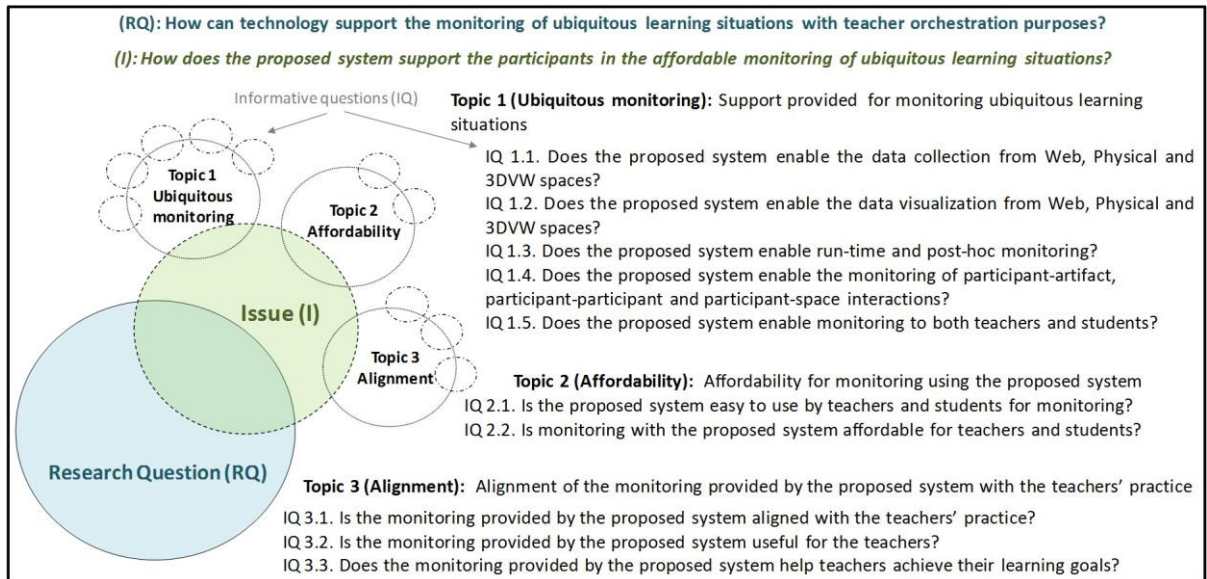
(RQ): How can technology support the monitoring of ubiquitous learning situations with teacher orchestration purposes?

(I): How does the proposed system support the participants in the affordable monitoring of ubiquitous learning situations?

Informative questions (IQ)

Topic 1 Ubiquitous monitoring

Topic 2 Affordability

Issue (I)

Topic 3 Alignment

Research Question (RQ)

Topic 1 (Ubiquitous monitoring): Support provided for monitoring ubiquitous learning situations

IQ 1.1. Does the proposed system enable the data collection from Web, Physical and 3DVW spaces?
IQ 1.2. Does the proposed system enable the data visualization from Web, Physical and 3DVW spaces?
IQ 1.3. Does the proposed system enable run-time and post-hoc monitoring?
IQ 1.4. Does the proposed system enable the monitoring of participant-artifact, participant-participant and participant-space interactions?
IQ 1.5. Does the proposed system enable monitoring to both teachers and students?

Topic 2 (Affordability): Affordability for monitoring using the proposed system
IQ 2.1. Is the proposed system easy to use by teachers and students for monitoring?
IQ 2.2. Is monitoring with the proposed system affordable for teachers and students?

Topic 3 (Alignment): Alignment of the monitoring provided by the proposed system with the teachers' practice
IQ 3.1. Is the monitoring provided by the proposed system aligned with the teachers' practice?
IQ 3.2. Is the monitoring provided by the proposed system useful for the teachers?
IQ 3.3. Does the monitoring provided by the proposed system help teachers achieve their learning goals?